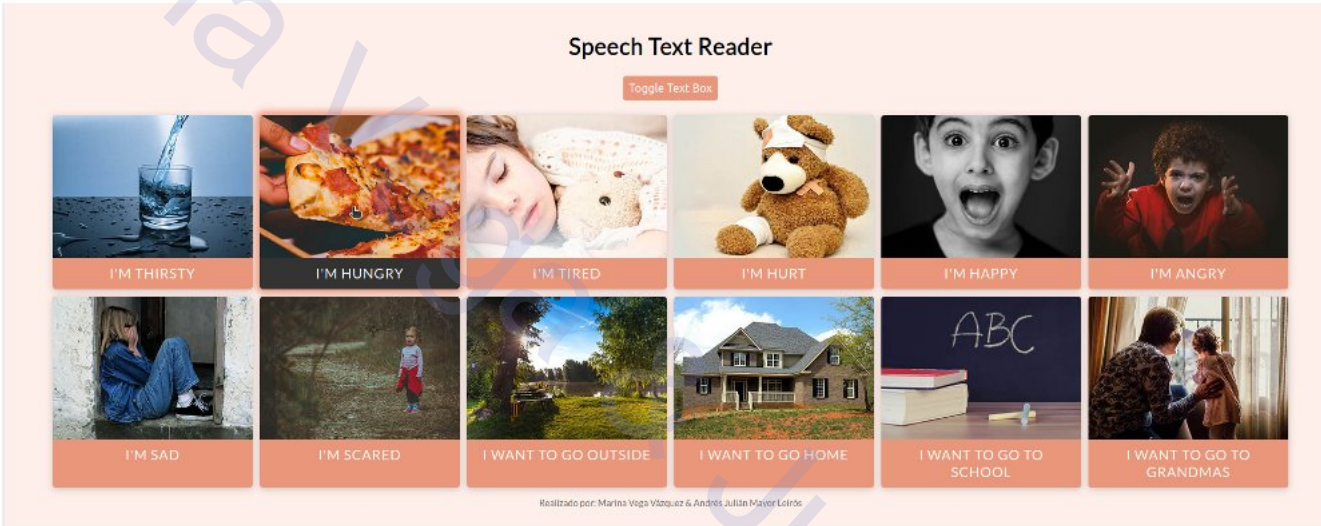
Speech Text Reader

Toggle Text Box

I'M THIRSTY

I'M HUNGRY

I'M TIRED

I'M HURT

I'M HAPPY

I'M ANGRY

I'M SAD

I'M SCARED

I WANT TO GO OUTSIDE

I WANT TO GO HOME

ABC

I WANT TO GO TO SCHOOL

I WANT TO GO TO GRANDMAS

Realizado por: Marina Vega Vázquez & Andrés Julián Mayor Leirós